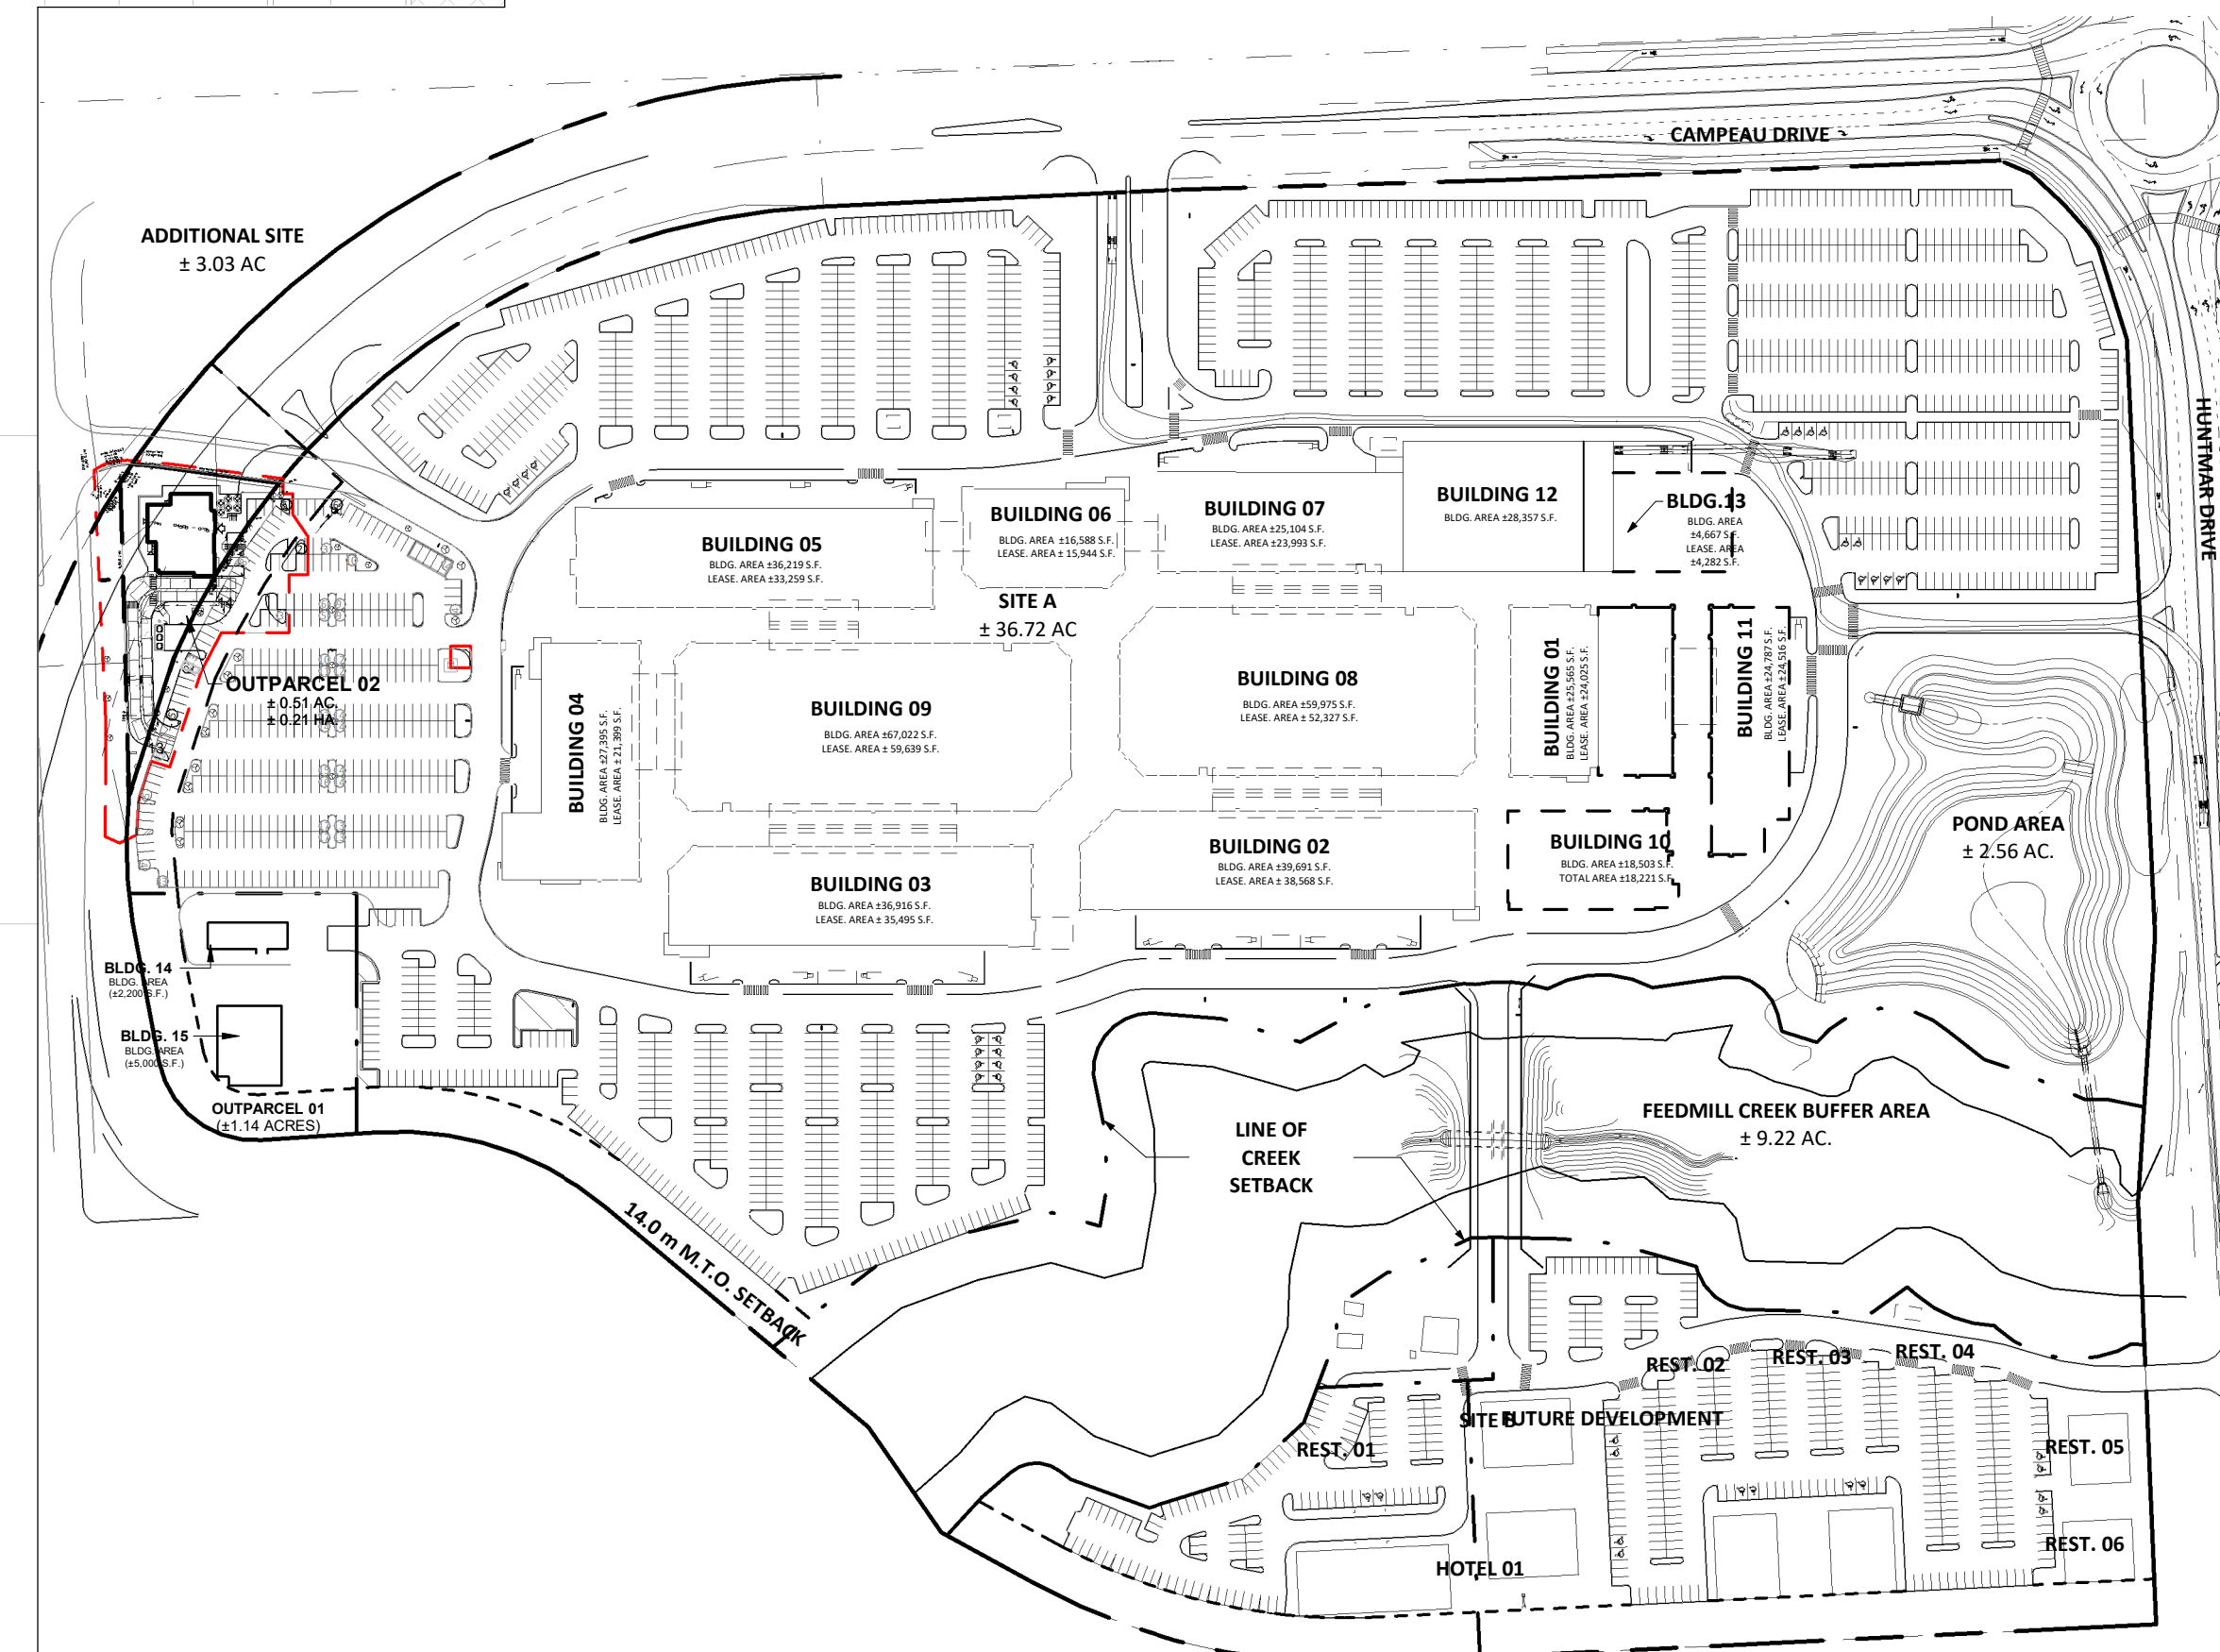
CAMPEAU DRIVE

HUNTMAR DRIVE

ADDITIONAL SITE
± 3.03 AC

BUILDING 05
BLDG. AREA ±36,219 S.F.
LEASE. AREA ±33,259 S.F.

BUILDING 06
BLDG. AREA ±16,588 S.F.
LEASE. AREA ± 15,944 S.F.

BUILDING 07
BLDG. AREA ±25,104 S.F.
LEASE. AREA ±23,993 S.F.

BUILDING 12
BLDG. AREA ±28,357 S.F.

BLDG. 13
BLDG. AREA
±4,667 S.F.
LEASE. AREA
±4,282 S.F.

SITE A
± 36.72 AC

OUTPARCEL 02
± 0.51 AC.
± 0.21 HA.

BUILDING 04
BLDG. AREA ±27,395 S.F.
LEASE. AREA ± 21, 399 S.F.

BUILDING 09
BLDG. AREA ±67,022 S.F.
LEASE. AREA ± 59,639 S.F.

BUILDING 08
BLDG. AREA ±59,975 S.F.
LEASE. AREA ± 52,327 S.F.

BUILDING 01
BLDG. AREA ±25,565 S.F.
LEASE. AREA ±24,025 S.F.

BUILDING 11
BLDG. AREA ±24,787 S.F.
LEASE. AREA ±24,516 S.F.

POND AREA
± 2.56 AC.

BUILDING 10
BLDG. AREA ±18,503 S.F.
TOTAL AREA ±18,221 S.F.

BUILDING 02
BLDG. AREA ±39,691 S.F.
LEASE. AREA ± 38,568 S.F.

BUILDING 03
BLDG. AREA ±36,916 S.F.
LEASE. AREA ± 35,495 S.F.

BLDG. 14
BLDG. AREA
(±2,200 S.F.)

BLDG. 15
BLDG. AREA
(±5,000 S.F.)

OUTPARCEL 01
(±1.14 ACRES)

FEEDMILL CREEK BUFFER AREA
± 9.22 AC.

LINE OF
CREEK
SETBACK

14.0 m M.T.O. SETBACK

REST. 02
REST. 03
REST. 04

SITE B FUTURE DEVELOPMENT

REST. 01

REST. 05

REST. 06

HOTEL 01